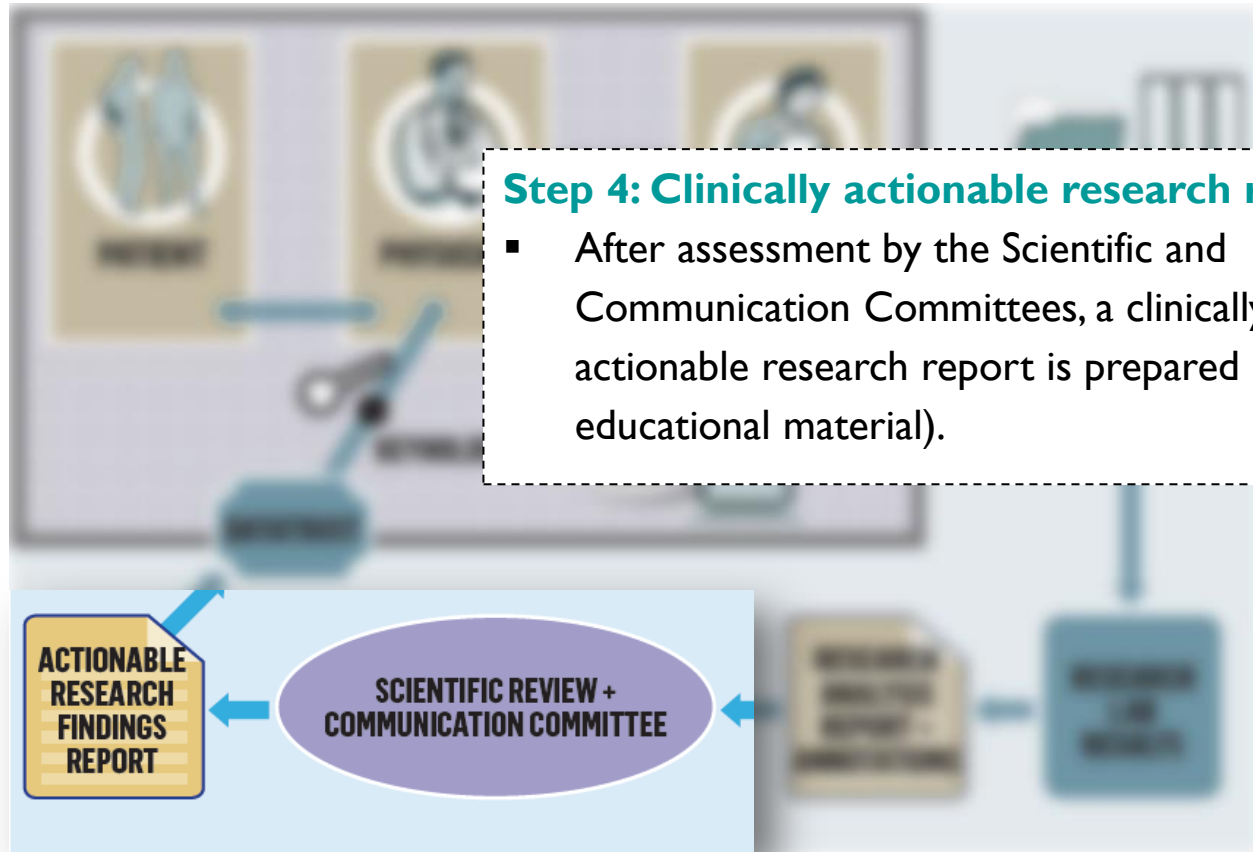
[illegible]

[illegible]

Step 4: Clinically actionable research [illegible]

- After assessment by the Scientific and Communication Committees, a clinically actionable research report is prepared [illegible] educational material).

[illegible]

ACTIONABLE RESEARCH FINDINGS REPORT

SCIENTIFIC REVIEW + COMMUNICATION COMMITTEE

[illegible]

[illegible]